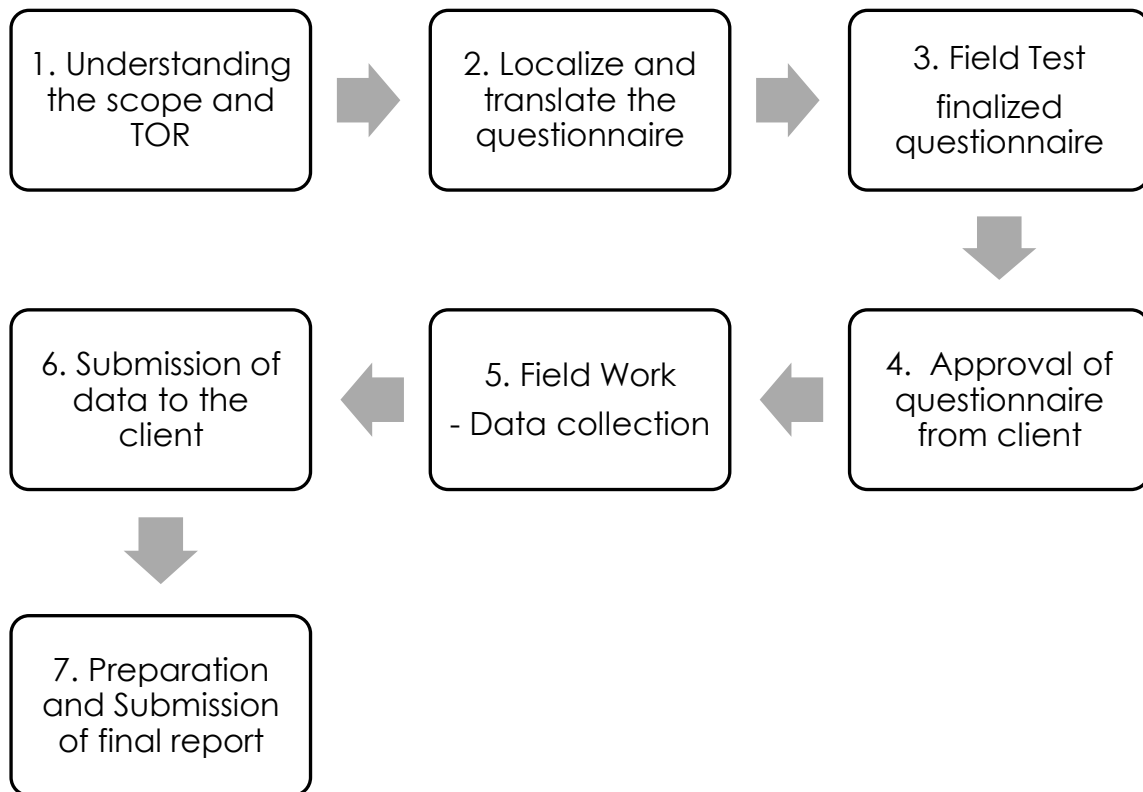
1. Understanding the scope and TOR

2. Localize and translate the questionnaire

3. Field Test

finalized questionnaire

4. Approval of questionnaire from client

5. Field Work

- Data collection

6. Submission of data to the client

7. Preparation and Submission of final report